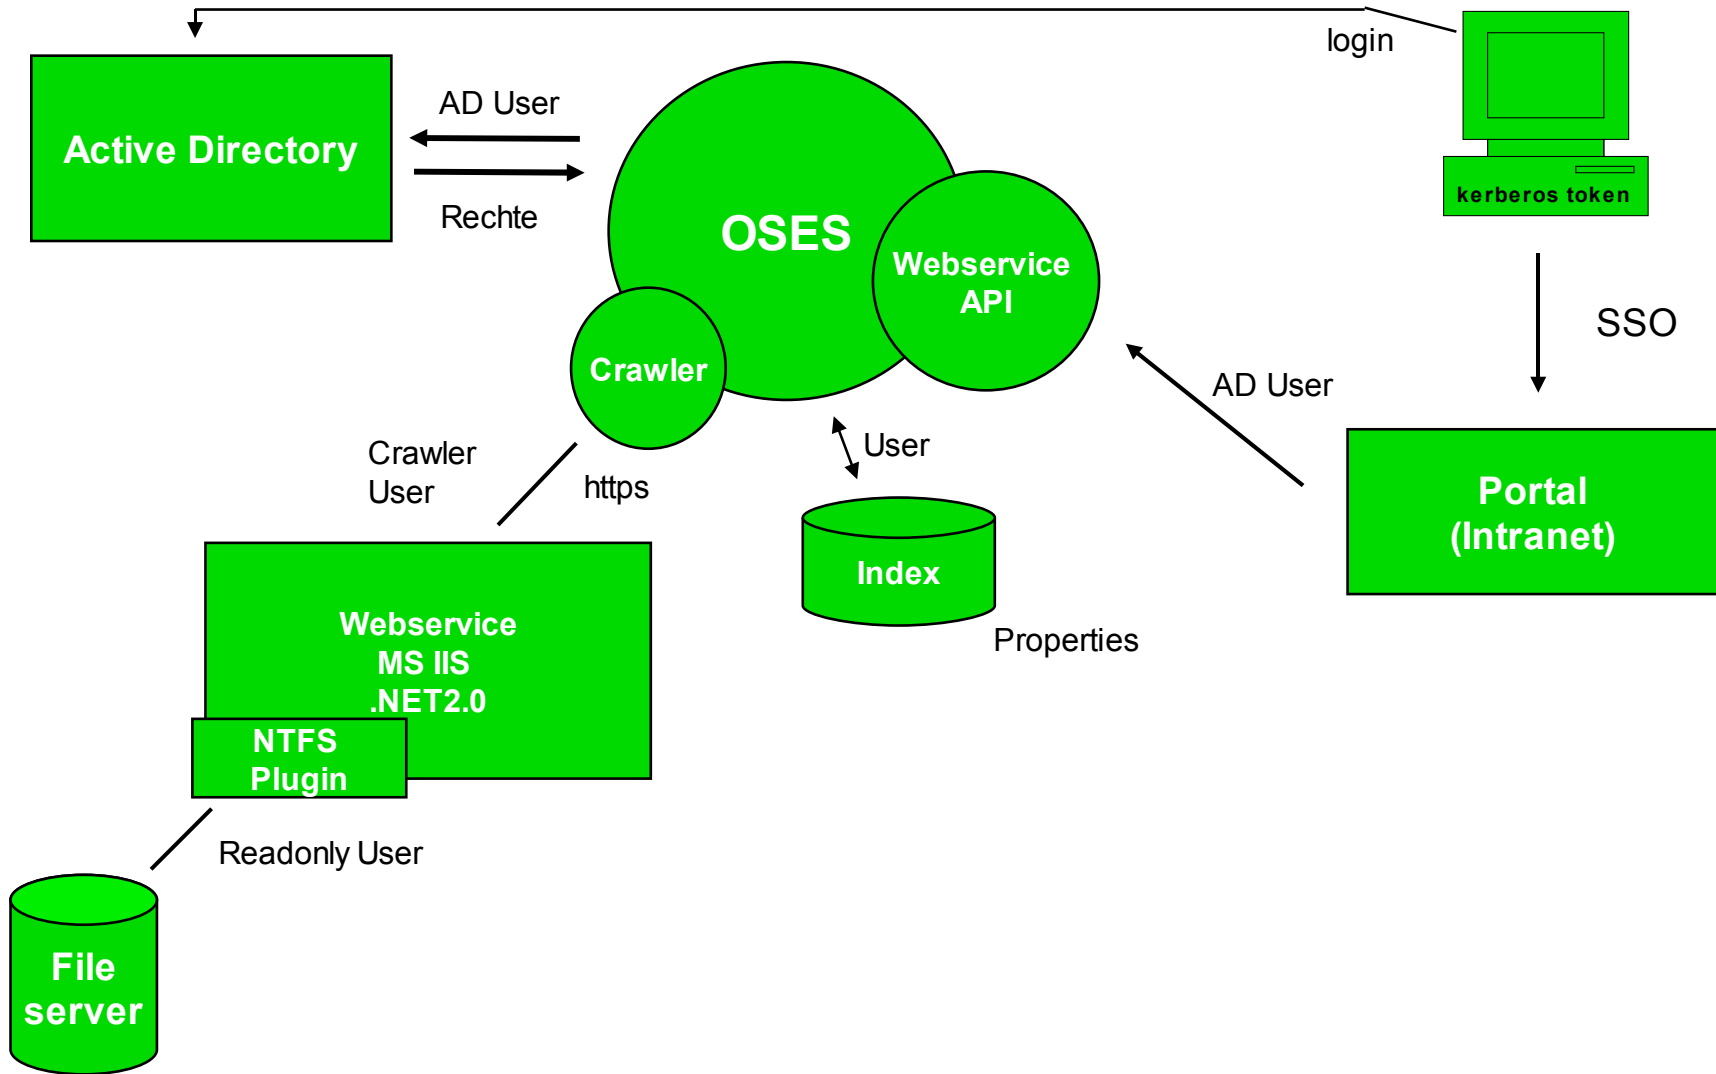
login

Active Directory

AD User

Rechte

OSES

Webservice API

Crawler

kerberos token

SSO

AD User

User

Crawler User

https

Index

Properties

Portal (Intranet)

Webservice MS IIS .NET2.0

NTFS Plugin

Readonly User

File server